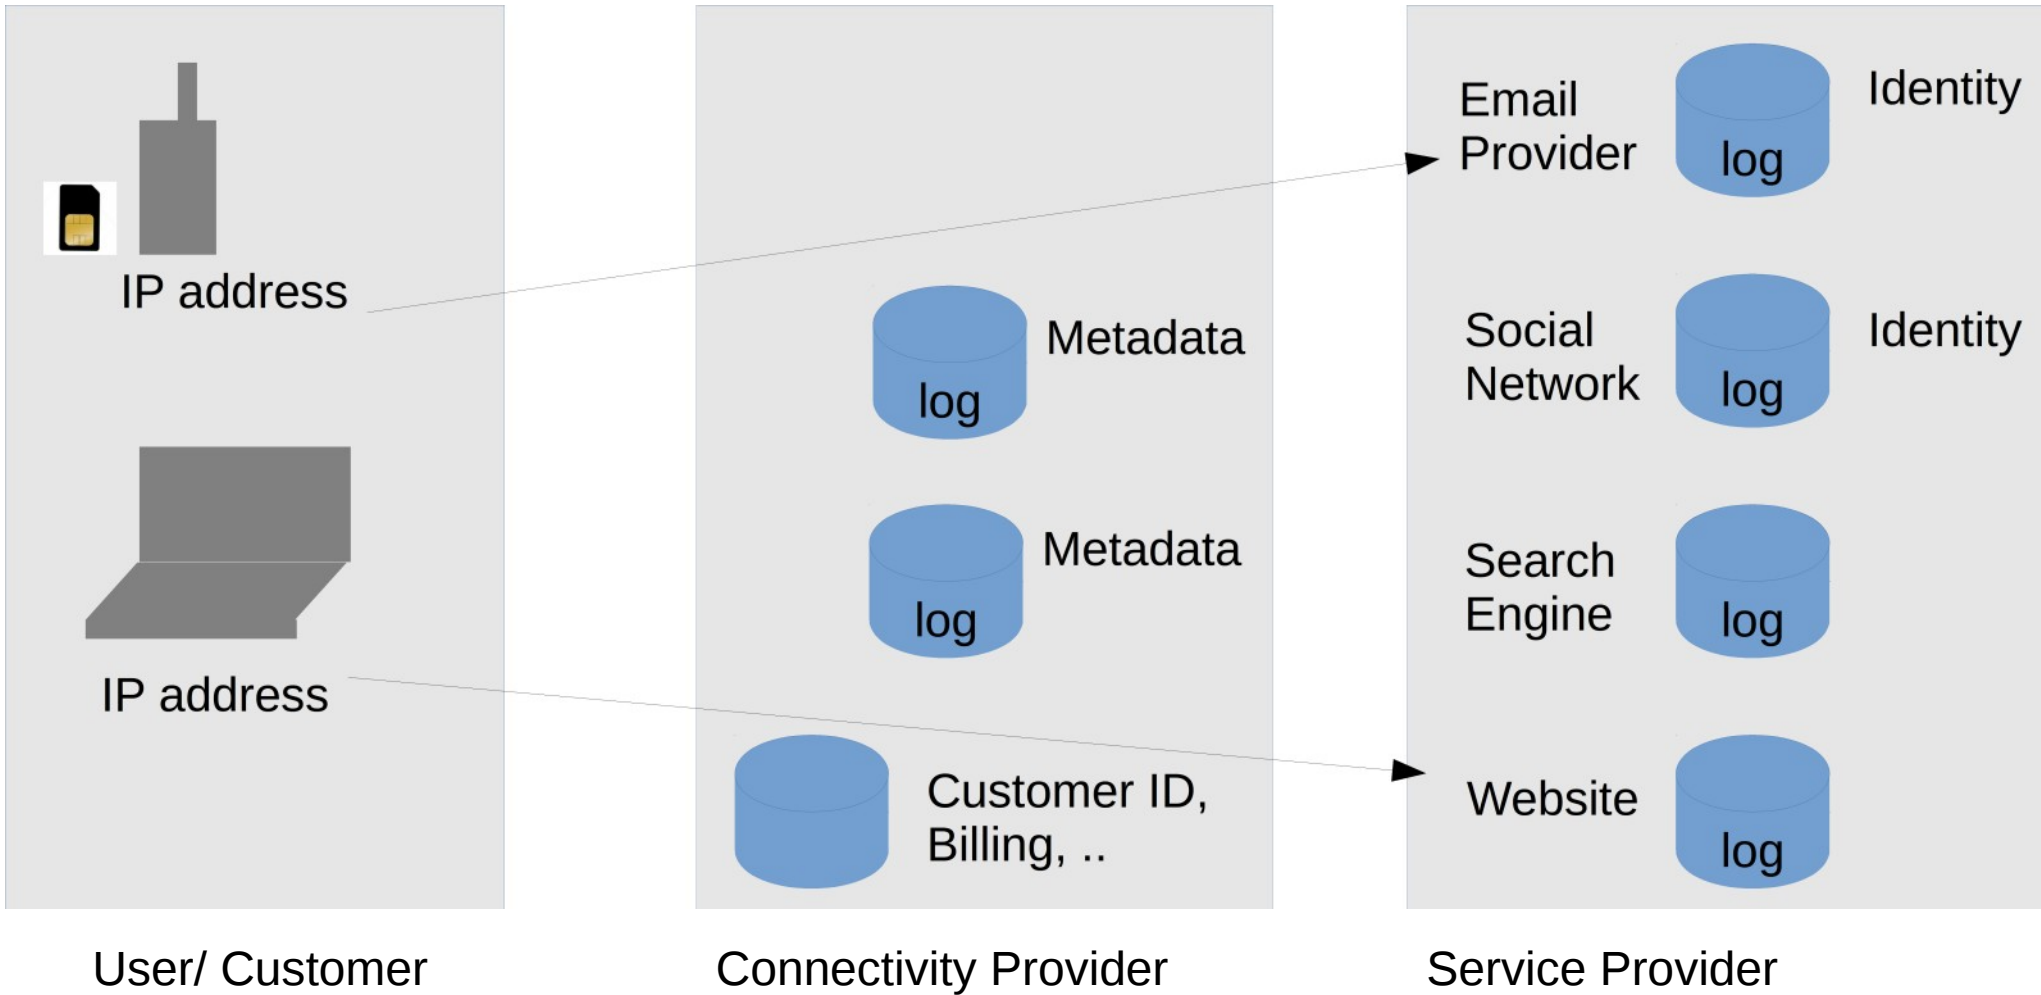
IP address

IP address

log
Metadata

log
Metadata

Customer ID, Billing, ..

Email Provider
log
Identity

Social Network
log
Identity

Search Engine
log

Website
log

User/ Customer

Connectivity Provider

Service Provider